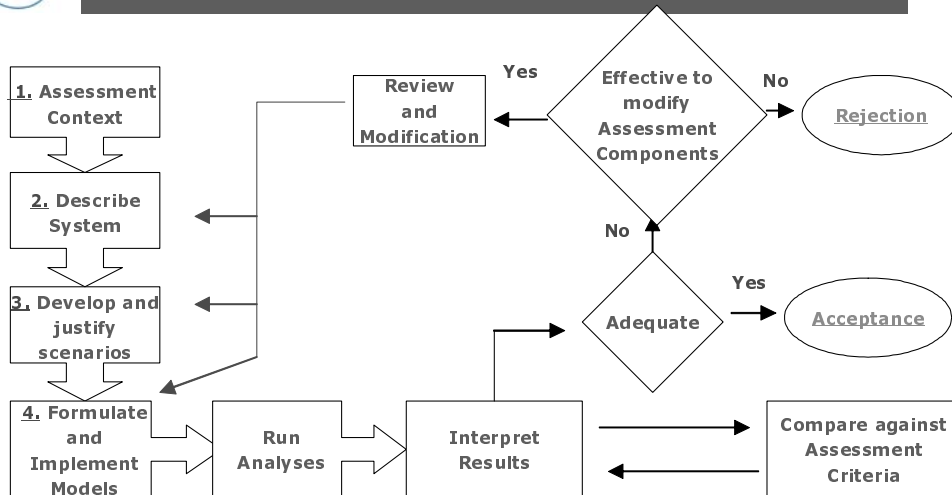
1. Assessment Context

2. Describe System

3. Develop and justify scenarios

4. Formulate and Implement Models

Run Analyses

Interpret Results

Compare against Assessment Criteria

Adequate

Yes

Acceptance

No

Effective to modify Assessment Components

Yes

Review and Modification

No

Rejection